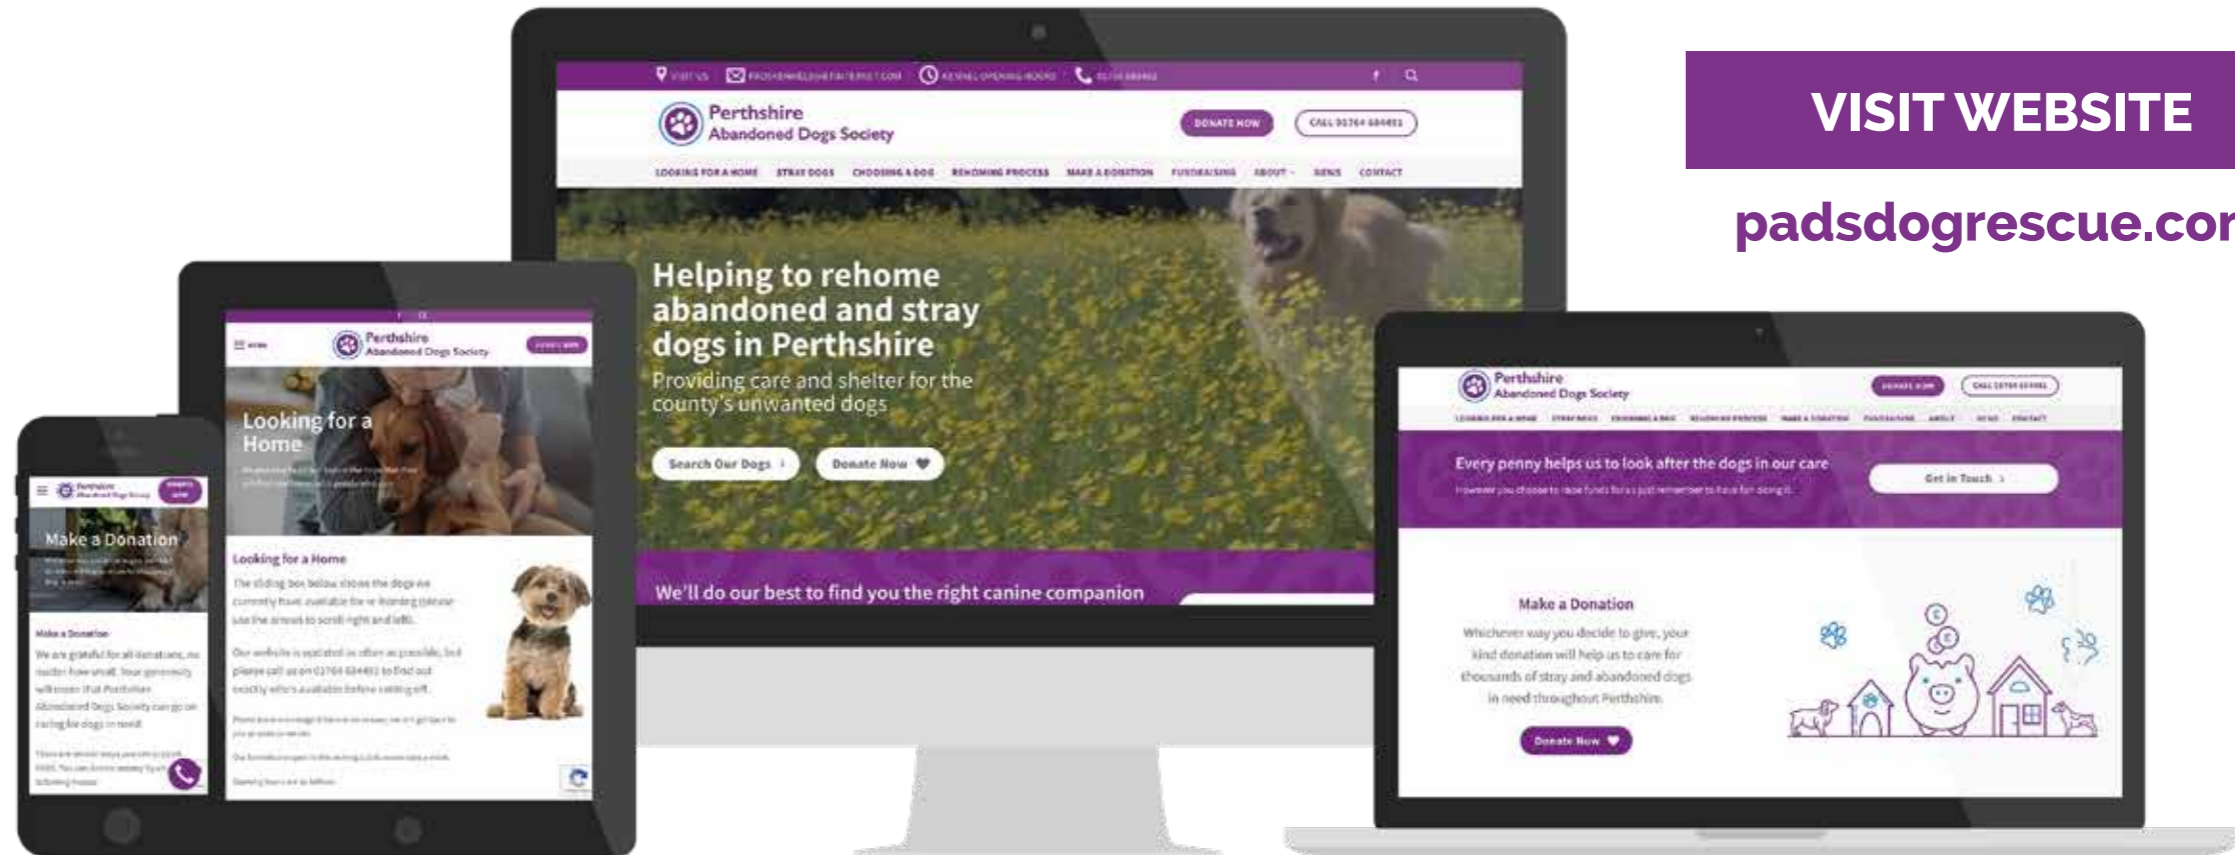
VISIT WEBSITE

padsdogrescue.cor

VISIT US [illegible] KENNEL OPENING HOURS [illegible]

Perthshire Abandoned Dogs Society

DONATE NOW

CALL 01764 684451

LOOKING FOR A HOME STRAY DOGS CHOOSING A DOG REHOMING PROCESS MAKE A DONATION FUNDRAISING ABOUT NEWS CONTACT

Helping to rehome abandoned and stray dogs in Perthshire

Providing care and shelter for the county's unwanted dogs

Search Our Dogs

Donate Now

We'll do our best to find you the right canine companion

Perthshire Abandoned Dogs Society

Looking for a Home

Looking for a Home

The sliding box below shows the dogs we currently have available for re-homing (please use the arrows to scroll right and left).

Our website is updated as often as possible, but please call us on 01764 684451 to find out exactly who's available before setting off.

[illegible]

Perthshire Abandoned Dogs Society

Make a Donation

Make a Donation

We are grateful for all donations, no matter how small. Your generosity will ensure that Perthshire Abandoned Dogs Society can go on caring for dogs in need.

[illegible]

Perthshire Abandoned Dogs Society

DONATE NOW

CALL 01764 684451

LOOKING FOR A HOME STRAY DOGS CHOOSING A DOG REHOMING PROCESS MAKE A DONATION FUNDRAISING ABOUT NEWS CONTACT

Every penny helps us to look after the dogs in our care

However you choose to raise funds for us just remember to have fun doing it.

Get in Touch

Make a Donation

Whichever way you decide to give, your kind donation will help us to care for thousands of stray and abandoned dogs in need throughout Perthshire.

Donate Now